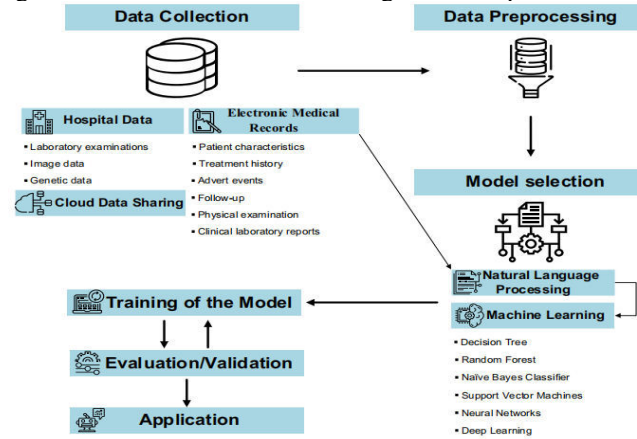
Data Collection

Data Preprocessing

Hospital Data

Electronic Medical Records

- Laboratory examinations
- Image data
- Genetic data

Cloud Data Sharing

- Patient characteristics
- Treatment history
- Advert events
- Follow-up
- Physical examination
- Clinical laboratory reports

Model selection

Natural Language Processing

Machine Learning

- Decision Tree
- Random Forest
- Naïve Bayes Classifier
- Support Vector Machines
- Neural Networks
- Deep Learning

Training of the Model

Evaluation/Validation

Application